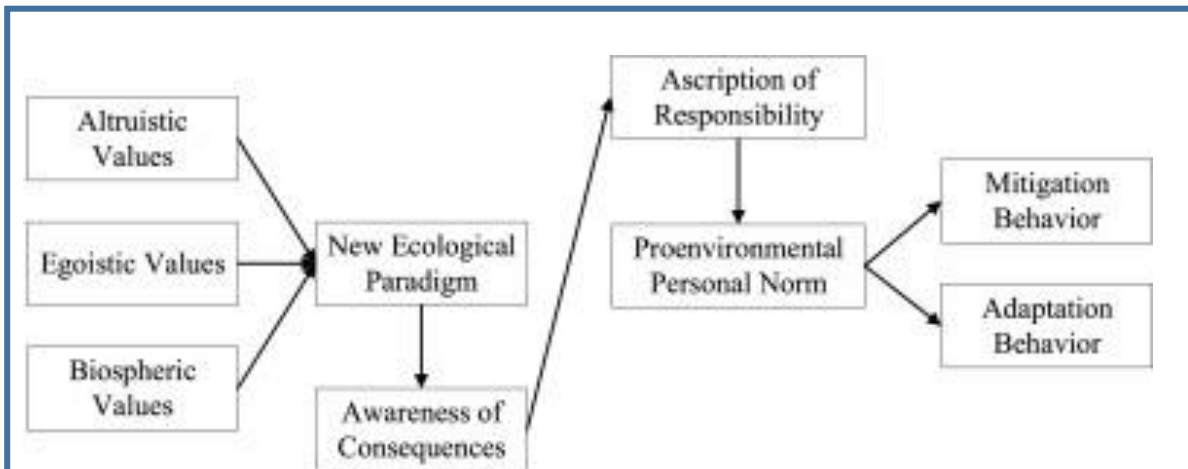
Altruistic Values

Egoistic Values

Biospheric Values

New Ecological Paradigm

Awareness of Consequences

Ascription of Responsibility

Proenvironmental Personal Norm

Mitigation Behavior

Adaptation Behavior